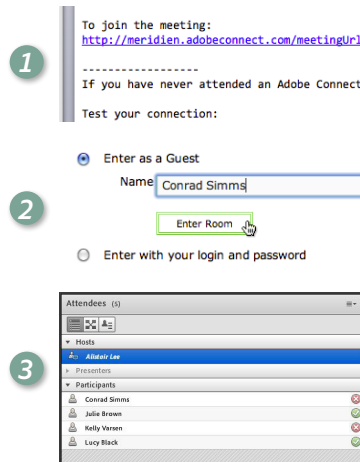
1

To join the meeting:
http://meridien.adobeconnect.com/meetingUrl

------------------
If you have never attended an Adobe Connect

Test your connection:

2

Enter as a Guest

Name Conrad Simms

Enter Room

Enter with your login and password

3

Attendees (5)

Hosts

Alistair Lee

Presenters

Participants

Conrad Simms

Julie Brown

Kelly Varsen

Lucy Black